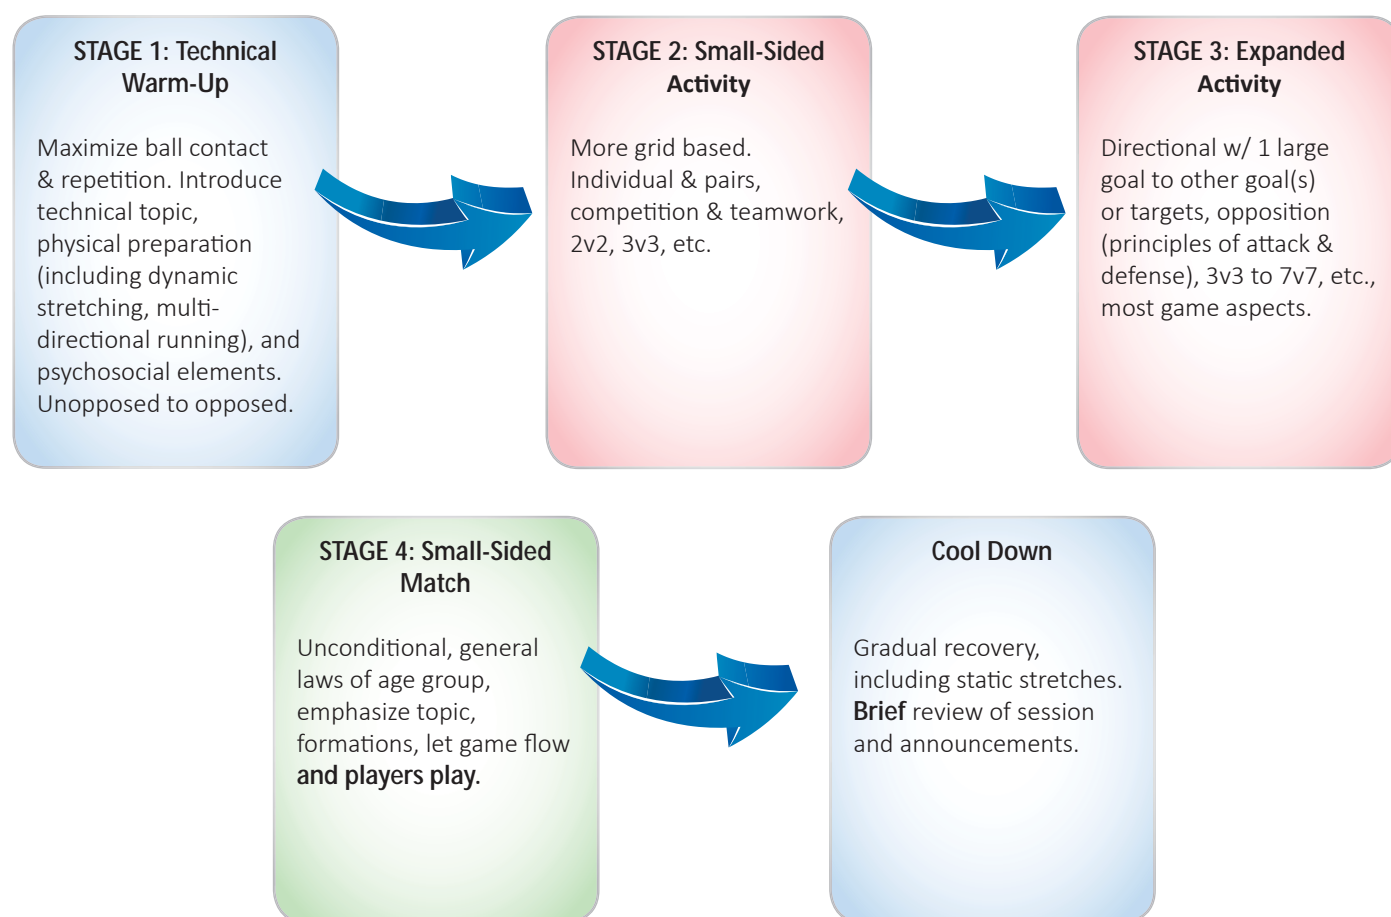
STAGE 1: Technical Warm-Up

Maximize ball contact & repetition. Introduce technical topic, physical preparation (including dynamic stretching, multi-directional running), and psychosocial elements. Unopposed to opposed.

STAGE 2: Small-Sided Activity

More grid based. Individual & pairs, competition & teamwork, 2v2, 3v3, etc.

STAGE 3: Expanded Activity

Directional w/ 1 large goal to other goal(s) or targets, opposition (principles of attack & defense), 3v3 to 7v7, etc., most game aspects.

STAGE 4: Small-Sided Match

Unconditional, general laws of age group, emphasize topic, formations, let game flow and players play.

Cool Down

Gradual recovery, including static stretches. Brief review of session and announcements.